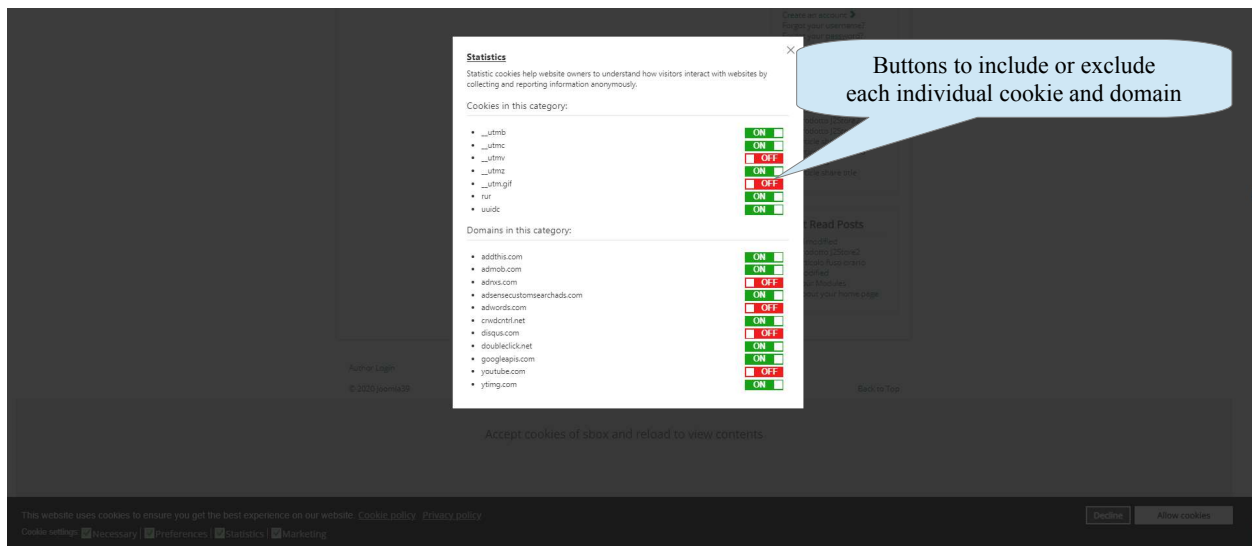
Statistics

Statistic cookies help website owners to understand how visitors interact with websites by collecting and reporting information anonymously.

Cookies in this category:

- __utmb ON
- __utmc ON
- __utmv OFF
- __utmz ON
- __utm.gif OFF
- rur ON
- uuidc ON

Domains in this category:

- addthis.com ON
- admob.com ON
- adnxs.com OFF
- adsensecustomsearchads.com ON
- adwords.com OFF
- crwdcntrl.net ON
- disqus.com OFF
- doubleclick.net ON
- googleapis.com ON
- youtube.com OFF
- ytimg.com ON

Buttons to include or exclude each individual cookie and domain

Create an account
Forgot your username?

Read Posts

Author Login

© 2020 Joomla3X

Back to Top

Accept cookies of sbox and reload to view contents.

This website uses cookies to ensure you get the best experience on our website. Cookie policy Privacy policy

Cookie settings: Necessary | Preferences | Statistics | Marketing

Decline Allow cookies